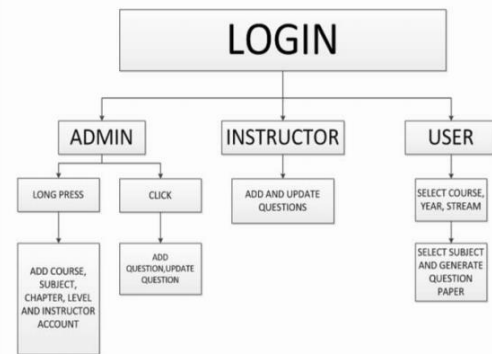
LOGIN

ADMIN

LONG PRESS

ADD COURSE, SUBJECT, CHAPTER, LEVEL AND INSTRUCTOR ACCOUNT

CLICK

ADD QUESTION,UPDATE QUESTION

INSTRUCTOR

ADD AND UPDATE QUESTIONS

USER

SELECT COURSE, YEAR, STREAM

SELECT SUBJECT AND GENERATE QUESTION PAPER